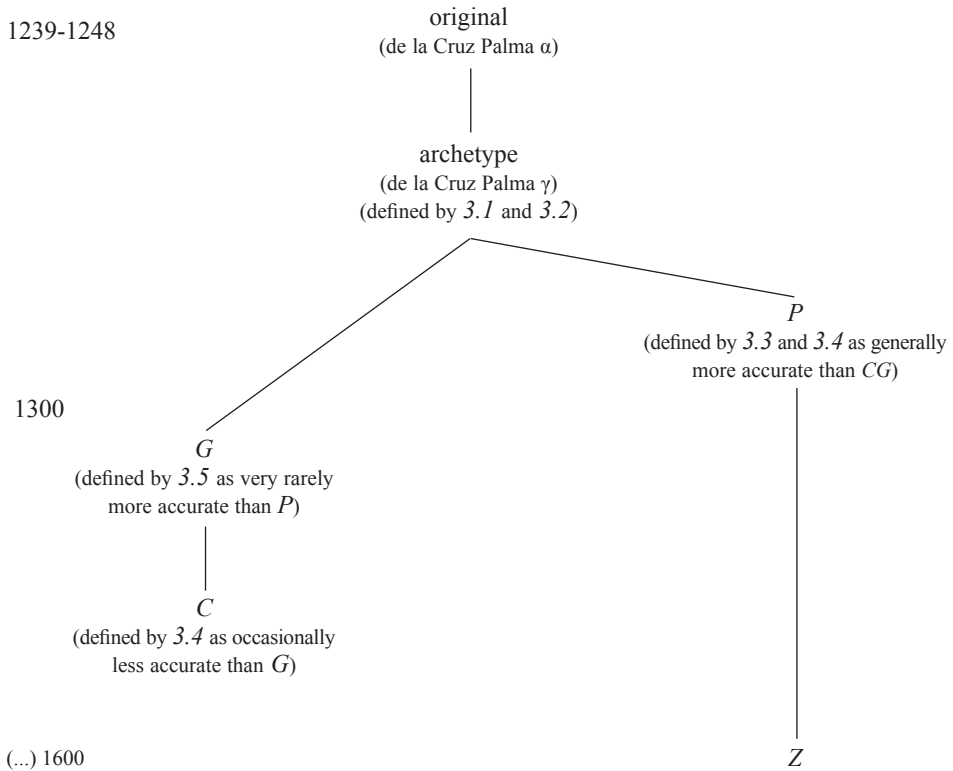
1239-1248

original
(de la Cruz Palma α)

archetype
(de la Cruz Palma γ)
(defined by *3.1* and *3.2*)

*P*
(defined by *3.3* and *3.4* as generally more accurate than *CG*)

1300

*G*
(defined by *3.5* as very rarely more accurate than *P*)

*C*
(defined by *3.4* as occasionally less accurate than *G*)

(...) 1600

*Z*